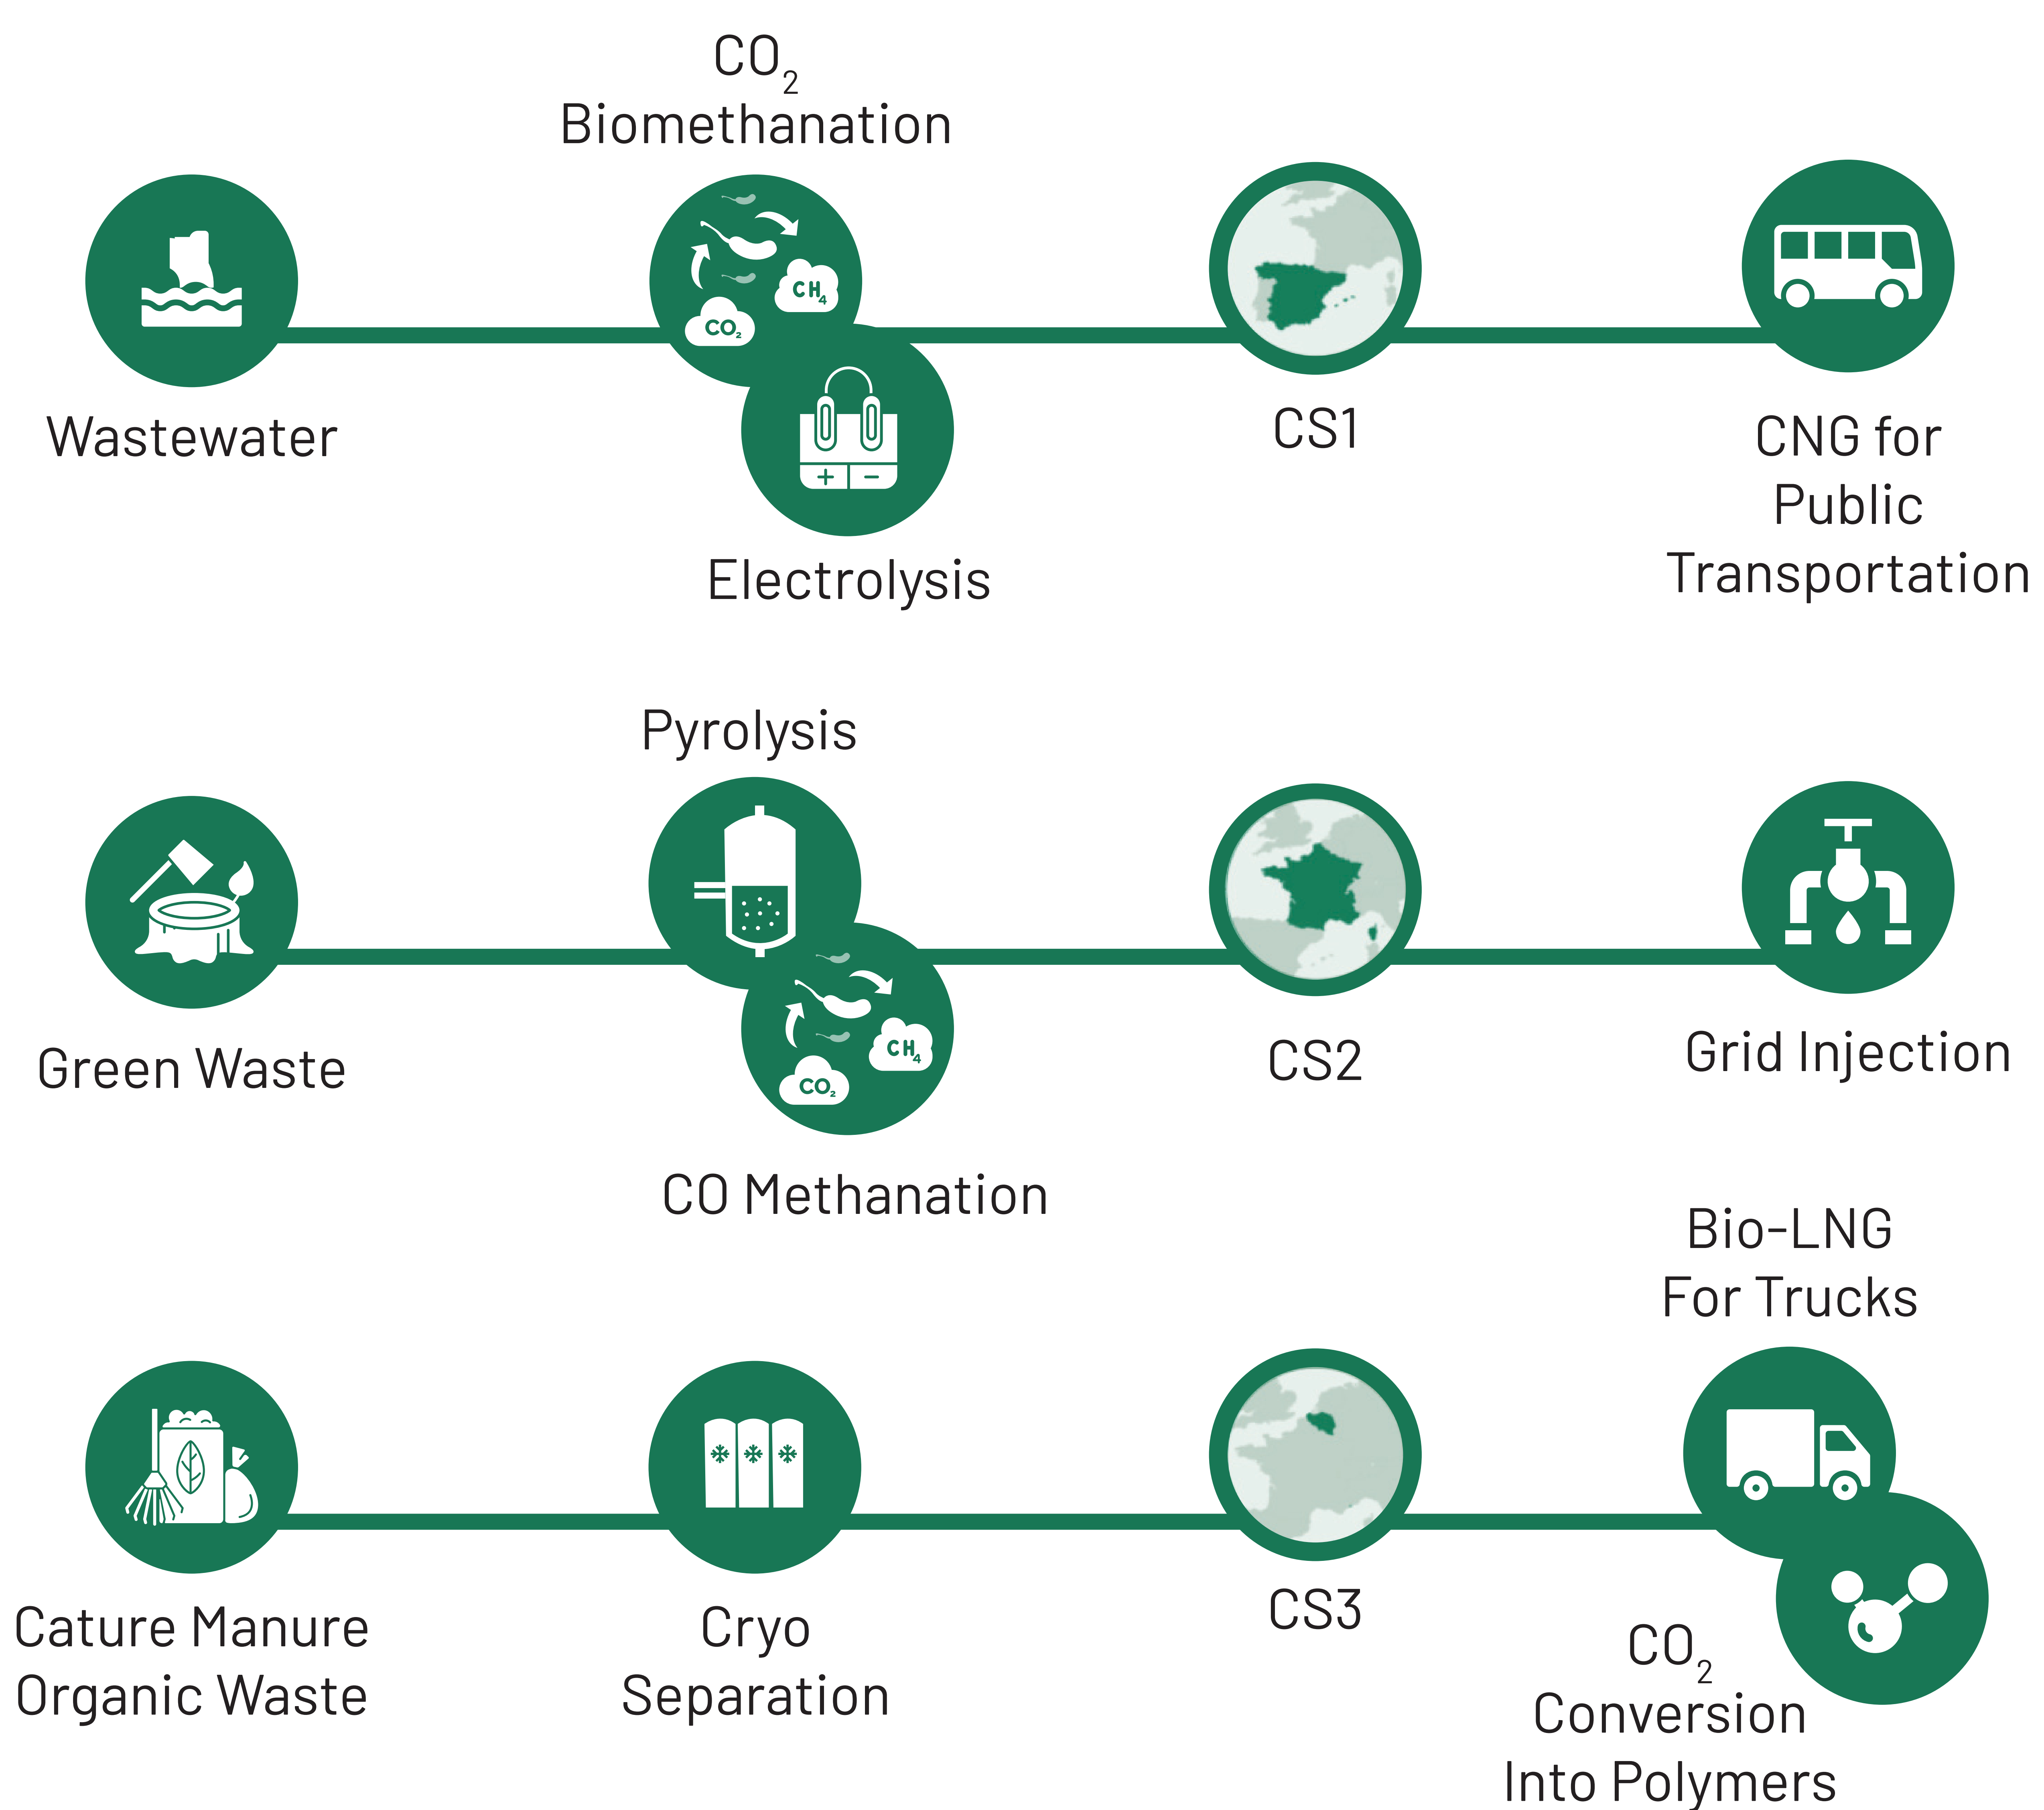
$CO_2$ Biomethanation

$CH_4$

$CO_2$

Wastewater

Electrolysis

CS1

CNG for Public Transportation

Pyrolysis

Green Waste

$CH_4$

$CO_2$

CO Methanation

CS2

Grid Injection

Bio-LNG For Trucks

Cature Manure Organic Waste

Cryo Separation

CS3

$CO_2$ Conversion Into Polymers